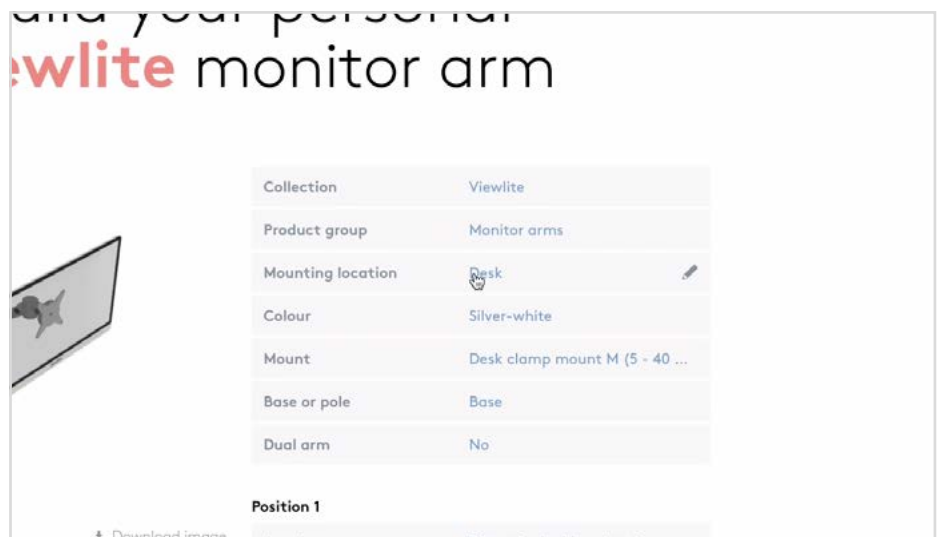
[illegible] your personal
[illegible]wlite monitor arm

| | |
|---|---|
| Collection | Viewlite |
| Product group | Monitor arms |
| Mounting location | Desk |
| Colour | Silver-white |
| Mount | Desk clamp mount M (5 - 40 ... |
| Base or pole | Base |
| Dual arm | No |

Position 1

Download image